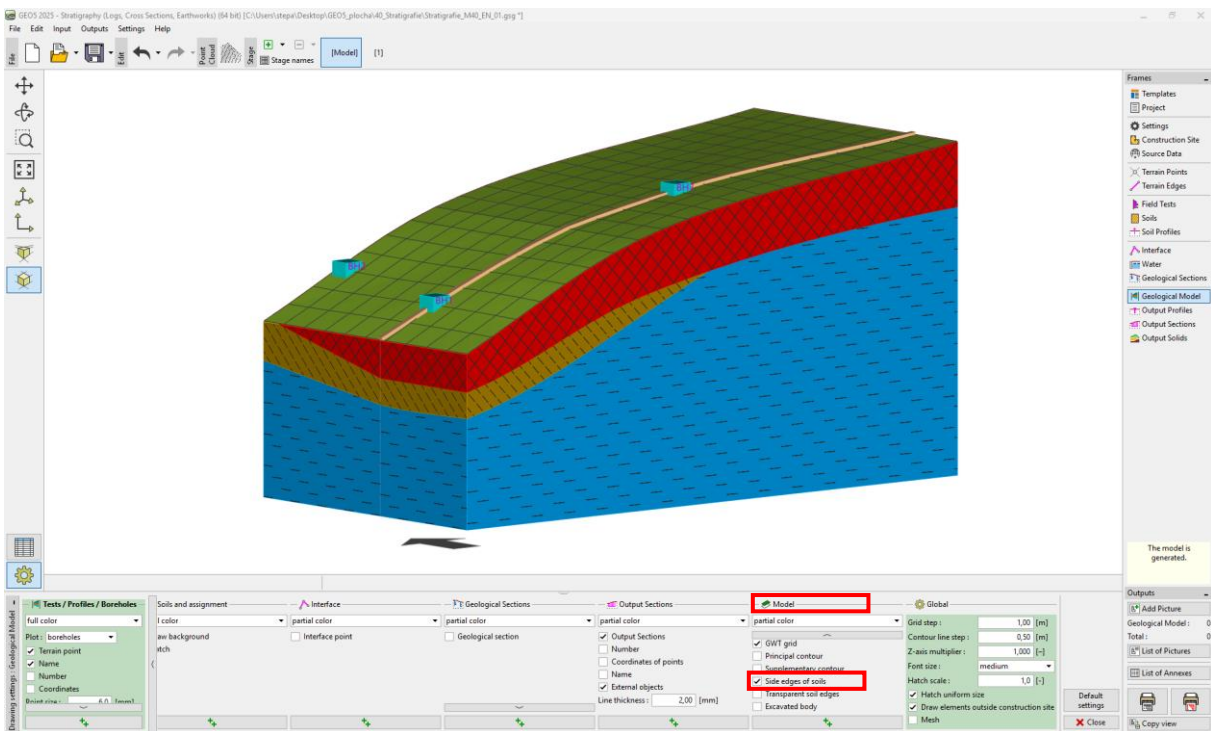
GEO5 2025 - Stratigraphy (Logs, Cross Sections, Earthworks) (64 bit) [C:\Users\stepa\Desktop\GEO5_plocha\40_Stratigrafie\Stratigrafie_M40_EN_01.gsg *]

File Edit Input Outputs Settings Help

File Edit Point Cloud Stage Stage names [Model] [1]

BH BH BH

Frames
Templates
Project
Settings
Construction Site
Source Data
Terrain Points
Terrain Edges
Field Tests
Soils
Soil Profiles
Interface
Water
Geological Sections
Geological Model
Output Profiles
Output Sections
Output Solids

The model is generated.

Outputs
Add Picture
Geological Model : 0
Total : 0
List of Pictures
List of Annexes
Copy view

Drawing settings : Geological Model

Tests / Profiles / Boreholes
full color
Plot : boreholes
Terrain point
Name
Number
Coordinates
Point size : 6,0 [mm]

Soils and assignment
l color
aw background
tch

Interface
partial color
Interface point

Geological Sections
partial color
Geological section

Output Sections
partial color
Output Sections
Number
Coordinates of points
Name
External objects
Line thickness : 2,00 [mm]

Model
partial color
GWT grid
Principal contour
Supplementary contour
Side edges of soils
Transparent soil edges
Excavated body

Global
Grid step : 1,00 [m]
Contour line step : 0,50 [m]
Z-axis multiplier : 1,000 [–]
Font size : medium
Hatch scale : 1,0 [–]
Hatch uniform size
Draw elements outside construction site
Mesh

Default settings
Close